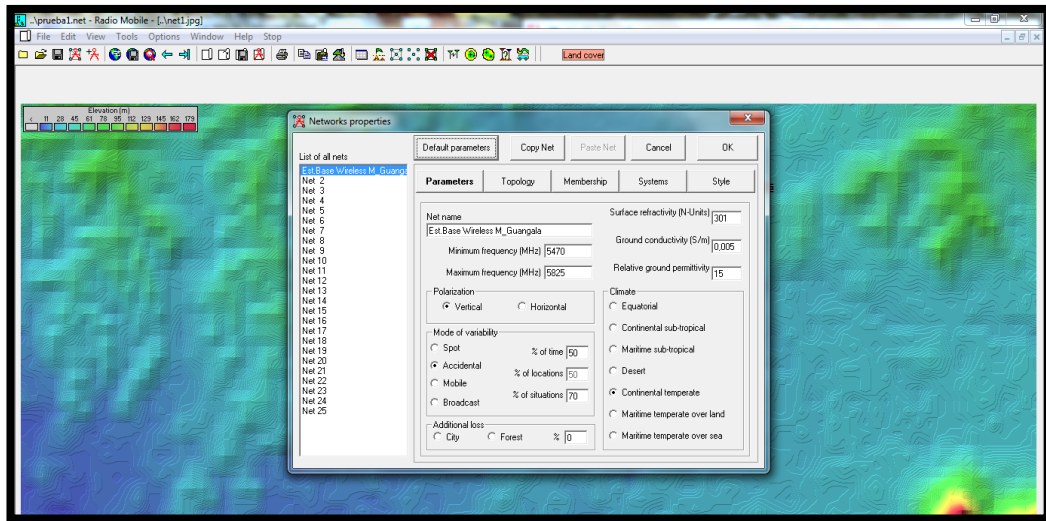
..\prueba1.net - Radio Mobile - [..\net1.jpg]

File Edit View Tools Options Window Help Stop

Land cover

Elevation (m)
11 28 45 61 78 95 112 129 145 162 179

Networks properties

List of all nets

Est.Base Wireless M_Guang
Net 2
Net 3
Net 4
Net 5
Net 6
Net 7
Net 8
Net 9
Net 10
Net 11
Net 12
Net 13
Net 14
Net 15
Net 16
Net 17
Net 18
Net 19
Net 20
Net 21
Net 22
Net 23
Net 24
Net 25

Default parameters | Copy Net | Paste Net | Cancel | OK

Parameters | Topology | Membership | Systems | Style

Net name
Est.Base Wireless M_Guangala

Minimum frequency (MHz) 5470

Maximum frequency (MHz) 5825

Surface refractivity (N-Units) 301

Ground conductivity (S/m) 0,005

Relative ground permittivity 15

Polarization
Vertical
Horizontal

Mode of variability
Spot
Accidental
Mobile
Broadcast

% of time 50
% of locations 50
% of situations 70

Additional loss
City
Forest
% 0

Climate
Equatorial
Continental sub-tropical
Maritime sub-tropical
Desert
Continental temperate
Maritime temperate over land
Maritime temperate over sea